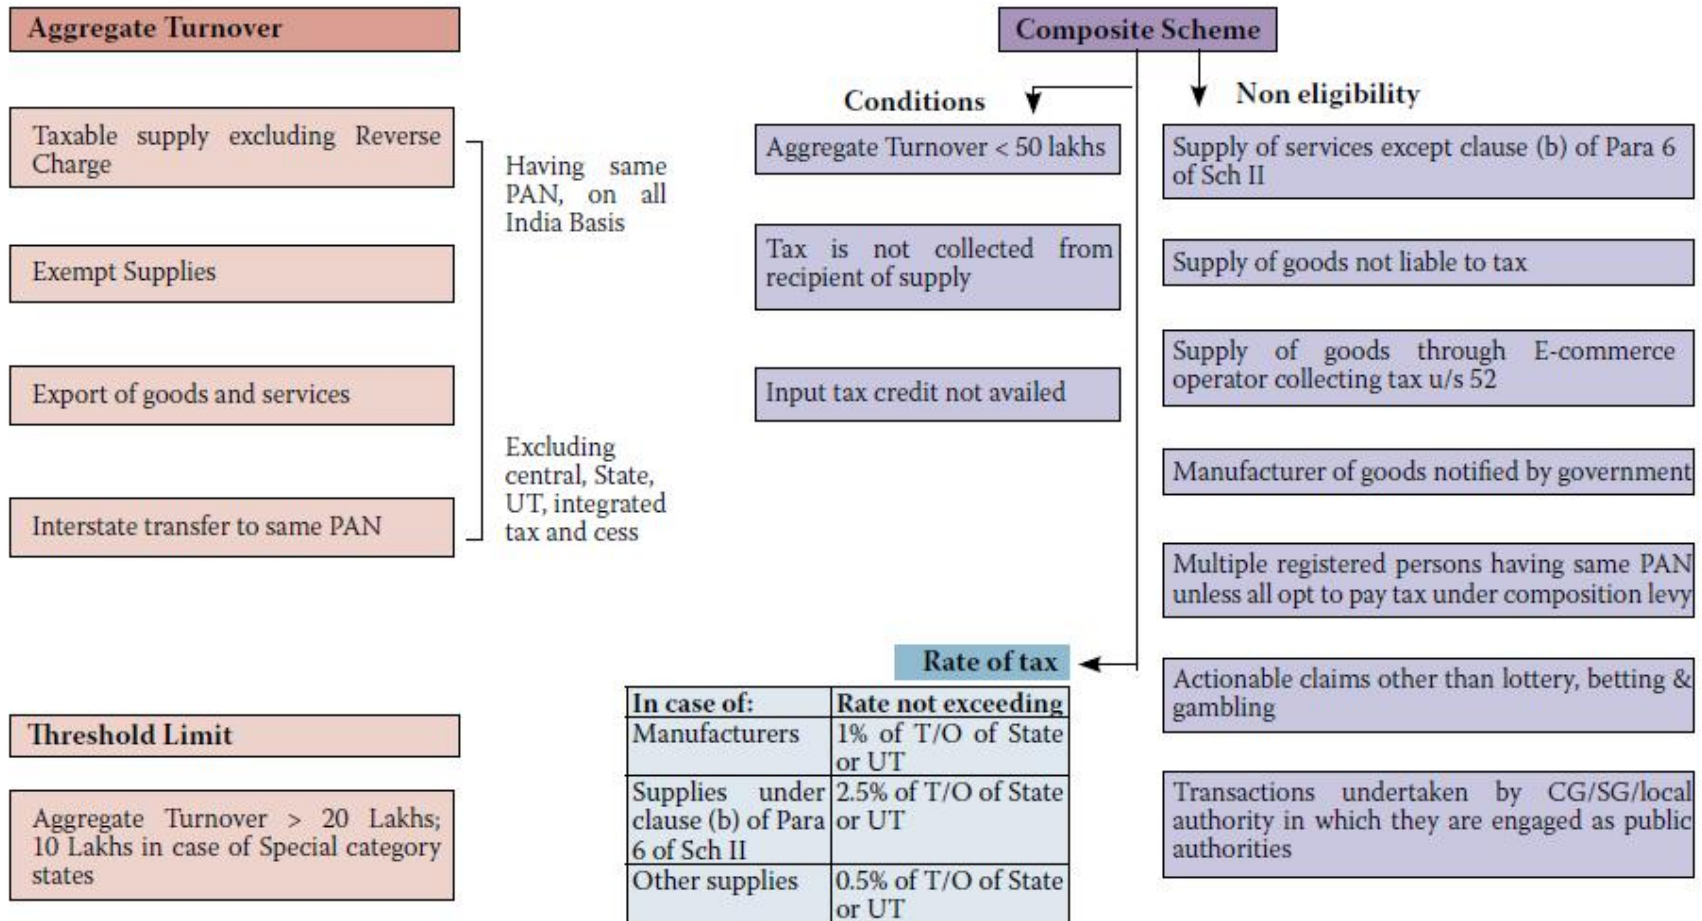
Aggregate Turnover

Taxable supply excluding Reverse Charge

Exempt Supplies

Export of goods and services

Interstate transfer to same PAN

Having same PAN, on all India Basis

Excluding central, State, UT, integrated tax and cess

Threshold Limit

Aggregate Turnover > 20 Lakhs; 10 Lakhs in case of Special category states

Composite Scheme

Conditions

Aggregate Turnover < 50 lakhs

Tax is not collected from recipient of supply

Input tax credit not availed

Non eligibility

Supply of services except clause (b) of Para 6 of Sch II

Supply of goods not liable to tax

Supply of goods through E-commerce operator collecting tax u/s 52

Manufacturer of goods notified by government

Multiple registered persons having same PAN unless all opt to pay tax under composition levy

Actionable claims other than lottery, betting & gambling

Transactions undertaken by CG/SG/local authority in which they are engaged as public authorities

Rate of tax

| In case of: | Rate not exceeding |
|---|---|
| Manufacturers | 1% of T/O of State or UT |
| Supplies under clause (b) of Para 6 of Sch II | 2.5% of T/O of State or UT |
| Other supplies | 0.5% of T/O of State or UT |